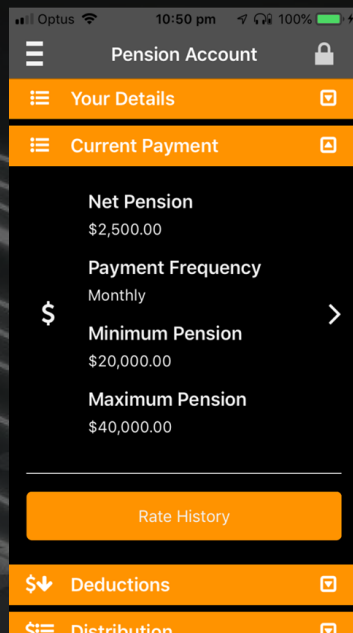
Optus 10:50 pm 100%

Pension Account

Your Details

Current Payment

Net Pension
$2,500.00

Payment Frequency
Monthly

$

Minimum Pension
$20,000.00

Maximum Pension
$40,000.00

Rate History

Deductions

Distribution